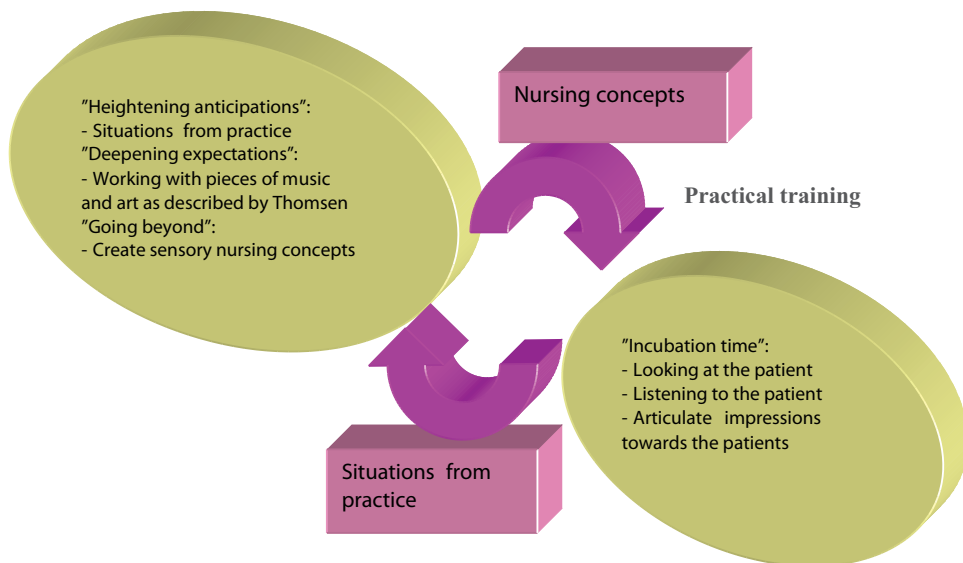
”Heightening anticipations”:
- Situations from practice
”Deepening expectations”:
- Working with pieces of music and art as described by Thomsen
”Going beyond”:
- Create sensory nursing concepts

Nursing concepts

Practical training

”Incubation time”:
- Looking at the patient
- Listening to the patient
- Articulate impressions towards the patients

Situations from practice